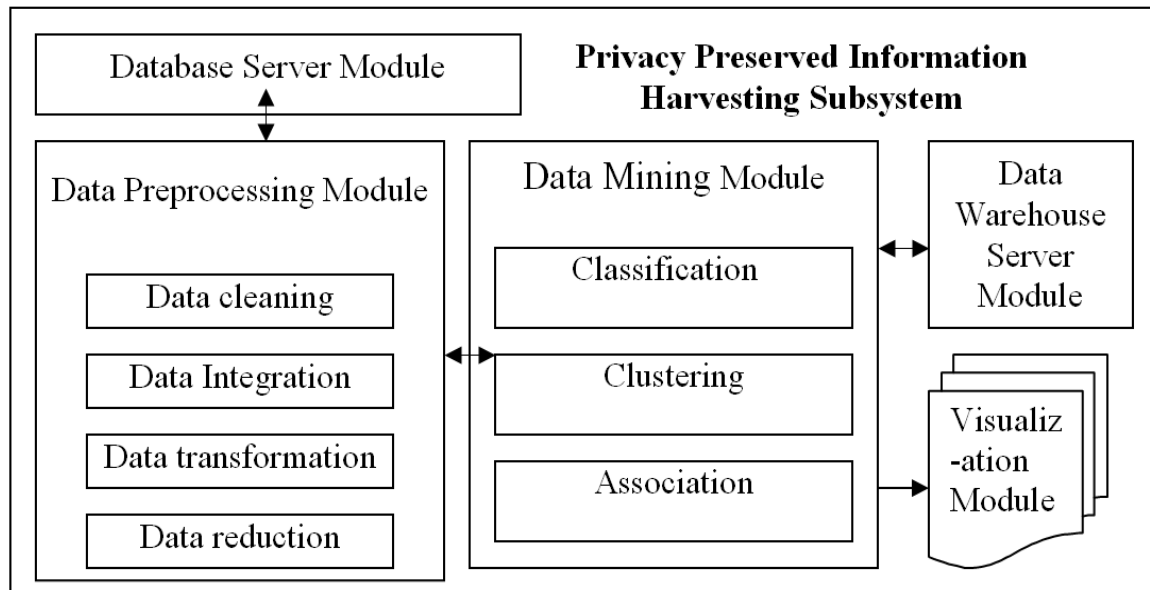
Database Server Module

Privacy Preserved Information Harvesting Subsystem

Data Preprocessing Module

Data cleaning

Data Integration

Data transformation

Data reduction

Data Mining Module

Classification

Clustering

Association

Data Warehouse Server Module

Visualiz-ation Module